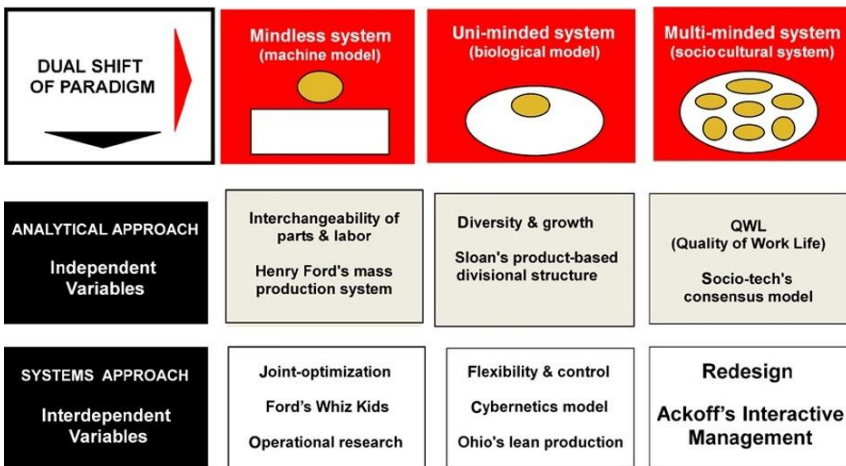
| DUAL SHIFT OF PARADIGM | Mindless system (machine model) | Uni-minded system (biological model) | Multi-minded system (socio cultural system) |
|---|---|---|---|
| ANALYTICAL APPROACH Independent Variables | Interchangeability of parts & labor Henry Ford's mass production system | Diversity & growth Sloan's product-based divisional structure | QWL (Quality of Work Life) Socio-tech's consensus model |
| SYSTEMS APPROACH Interdependent Variables | Joint-optimization Ford's Whiz Kids Operational research | Flexibility & control Cybernetics model Ohio's lean production | Redesign Ackoff's Interactive Management |